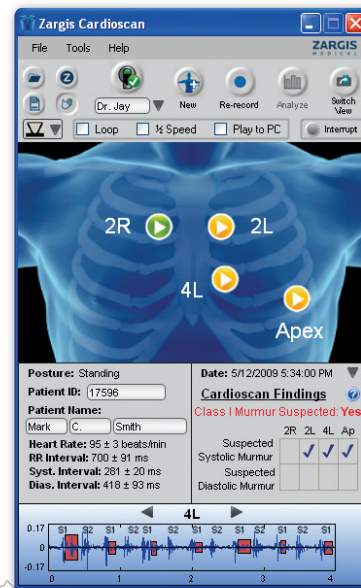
Zargis Cardioscan

File Tools Help

ZARGIS MEDICAL

Dr. Jay

New Re-record Analyze Switch View

Loop ½ Speed Play to PC Interrupt

2R 2L

4L

Apex

Posture: Standing

Patient ID: 17596

Patient Name:

Mark C. Smith

Heart Rate: 95 ± 3 beats/min
RR Interval: 700 ± 91 ms
Syst. Interval: 281 ± 20 ms
Dias. Interval: 418 ± 93 ms

Date: 5/12/2009 5:34:00 PM

Cardioscan Findings

Class I Murmur Suspected: Yes

| | 2R | 2L | 4L | Ap |
|---|---|---|---|---|
| Suspected Systolic Murmur | | ✓ | ✓ | ✓ |
| Suspected Diastolic Murmur | | | | |

4L

0.17 S1 S2 S1 S2 S1 S2 S1 S2 S1 S2 S1 S2 S1

0

-0.17

0 1 2 3 4